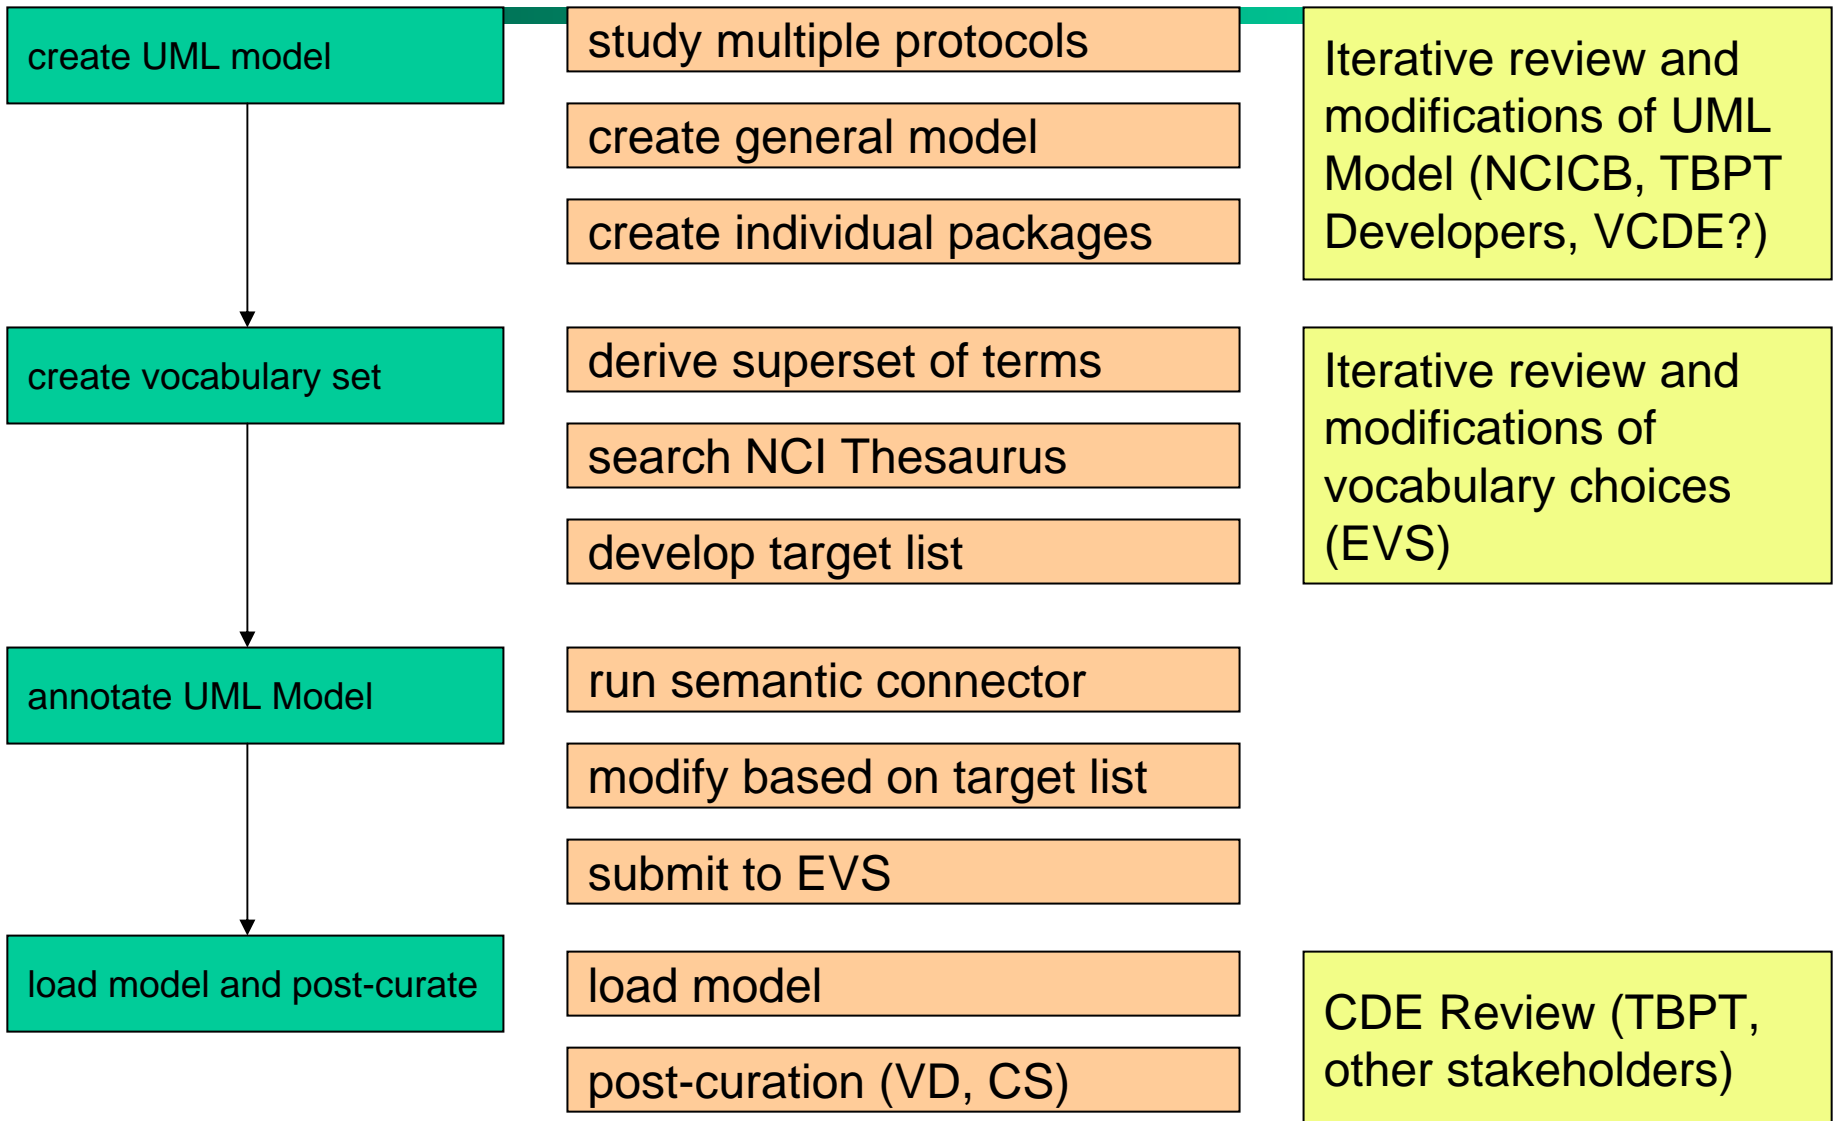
create UML model

study multiple protocols

create general model

create individual packages

Iterative review and modifications of UML Model (NCICB, TBPT Developers, VCDE?)

create vocabulary set

derive superset of terms

search NCI Thesaurus

develop target list

Iterative review and modifications of vocabulary choices (EVS)

annotate UML Model

run semantic connector

modify based on target list

submit to EVS

load model and post-curate

load model

post-curation (VD, CS)

CDE Review (TBPT, other stakeholders)